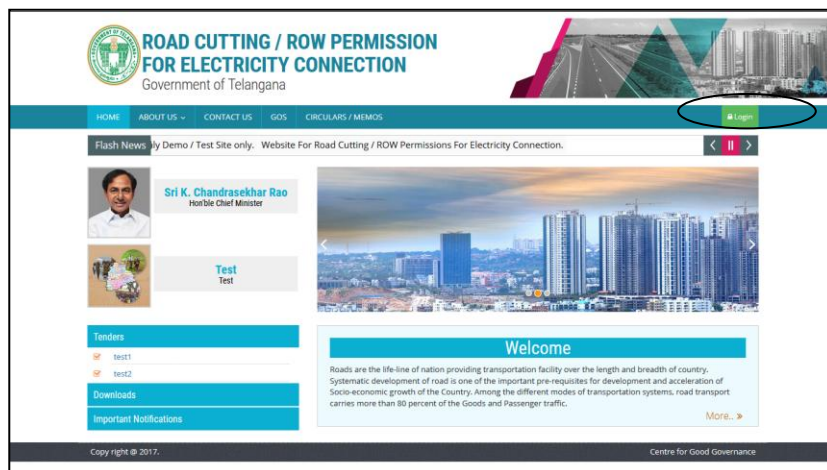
ROAD CUTTING / ROW PERMISSION FOR ELECTRICITY CONNECTION
Government of Telangana

HOME ABOUT US CONTACT US GOS CIRCULARS / MEMOS Login

Flash News ly Demo / Test Site only. Website For Road Cutting / ROW Permissions For Electricity Connection.

Sri K. Chandrasekhar Rao
Hon'ble Chief Minister

Test
Test

Tenders
test1
test2
Downloads
Important Notifications

Welcome
Roads are the life-line of nation providing transportation facility over the length and breadth of country. Systematic development of road is one of the important pre-requisites for development and acceleration of Socio-economic growth of the Country. Among the different modes of transportation systems, road transport carries more than 80 percent of the Goods and Passenger traffic.
More..

Copy right @ 2017.
Centre for Good Governance